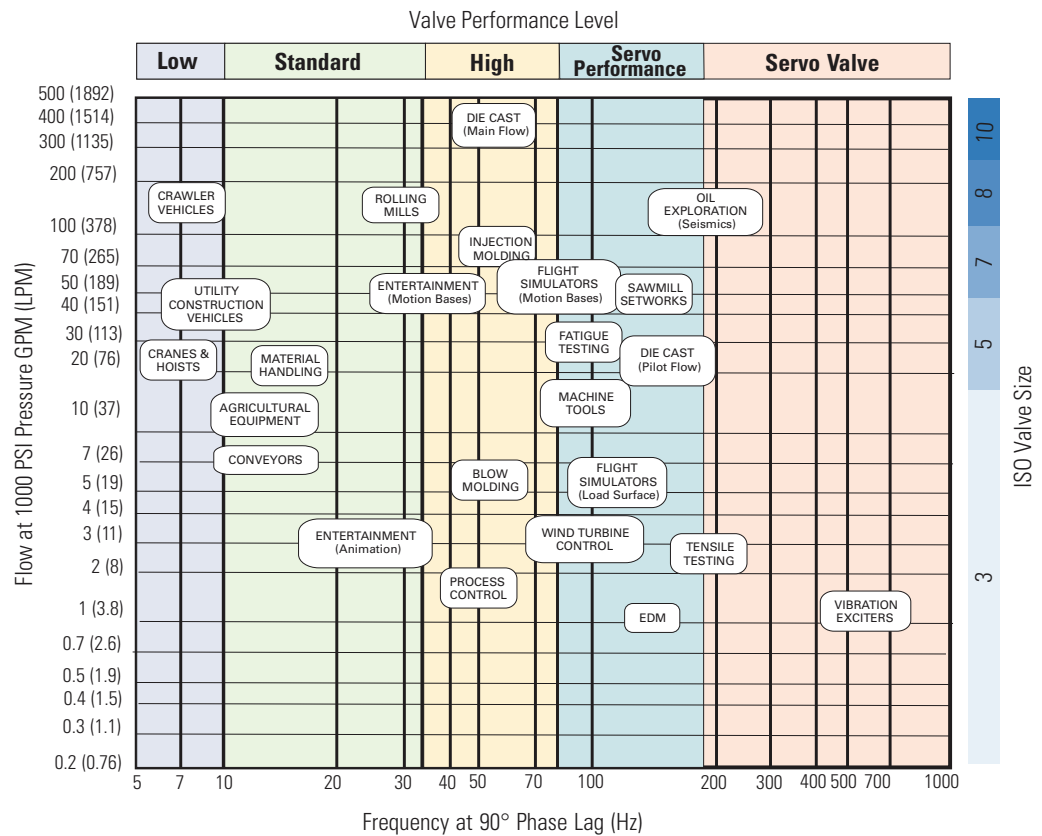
Valve Performance Level

Low | Standard | High | Servo Performance | Servo Valve

Flow at 1000 PSI Pressure GPM (LPM)

500 (1892)
400 (1514)
300 (1135)
200 (757)
100 (378)
70 (265)
50 (189)
40 (151)
30 (113)
20 (76)
10 (37)
7 (26)
5 (19)
4 (15)
3 (11)
2 (8)
1 (3.8)
0.7 (2.6)
0.5 (1.9)
0.4 (1.5)
0.3 (1.1)
0.2 (0.76)

DIE CAST (Main Flow)
CRAWLER VEHICLES
ROLLING MILLS
OIL EXPLORATION (Seismics)
INJECTION MOLDING
ENTERTAINMENT (Motion Bases)
FLIGHT SIMULATORS (Motion Bases)
SAWMILL SETWORKS
UTILITY CONSTRUCTION VEHICLES
FATIGUE TESTING
CRANES & HOISTS
MATERIAL HANDLING
DIE CAST (Pilot Flow)
MACHINE TOOLS
AGRICULTURAL EQUIPMENT
CONVEYORS
BLOW MOLDING
FLIGHT SIMULATORS (Load Surface)
ENTERTAINMENT (Animation)
WIND TURBINE CONTROL
TENSILE TESTING
PROCESS CONTROL
EDM
VIBRATION EXCITERS

10
8
7
5
3
ISO Valve Size

5 7 10 20 30 40 50 70 100 200 300 400 500 700 1000

Frequency at 90° Phase Lag (Hz)